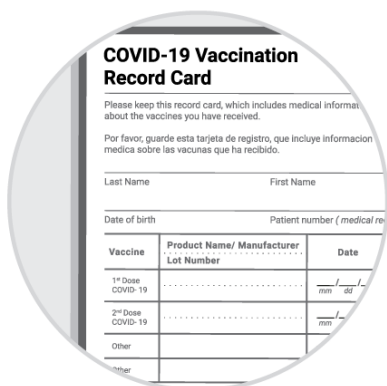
COVID-19 Vaccination Record Card

Please keep this record card, which includes medical informat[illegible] about the vaccines you have received.

Por favor, guarde esta tarjeta de registro, que incluye informacion medica sobre las vacunas que ha recibido.

Last Name First Name

Date of birth Patient number ( medical re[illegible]

| Vaccine | Product Name/ Manufacturer Lot Number | Date |
|---|---|---|
| 1st Dose COVID- 19 | | ___/___/___ mm dd |
| 2nd Dose COVID- 19 | | ___/___ mm |
| Other | | |
| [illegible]ther | | |